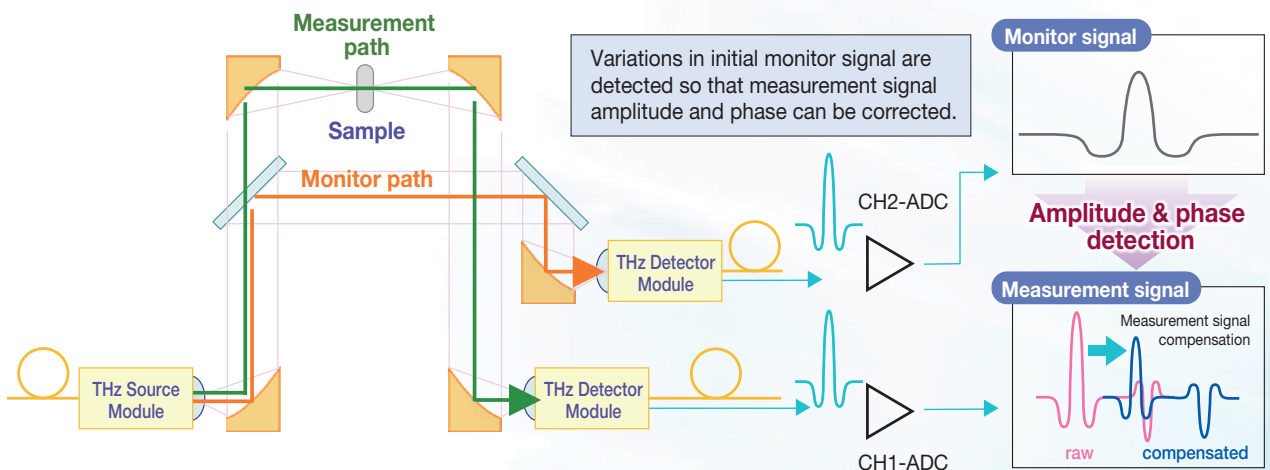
Measurement path

Sample

Monitor path

Variations in initial monitor signal are detected so that measurement signal amplitude and phase can be corrected.

Monitor signal

CH2-ADC

Amplitude & phase detection

THz Detector Module

Measurement signal

Measurement signal compensation

THz Source Module

THz Detector Module

raw

compensated

CH1-ADC